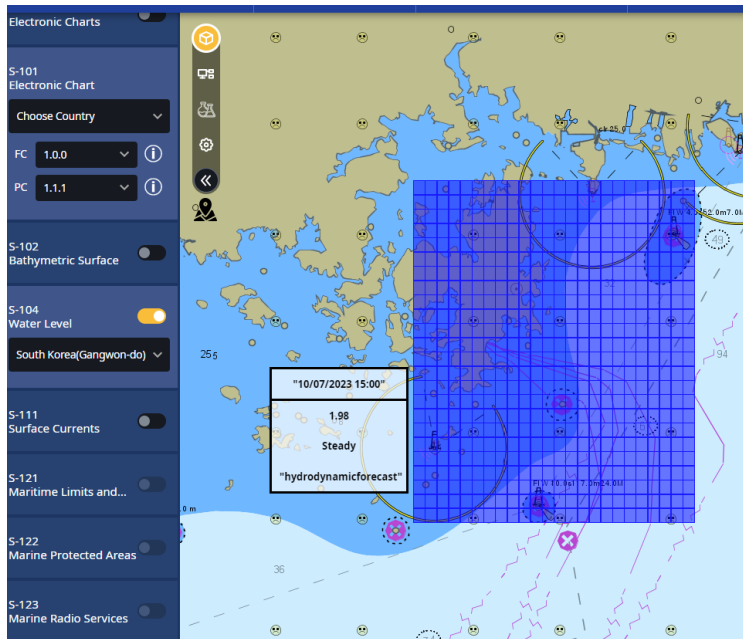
Electronic Charts

S-101
Electronic Chart

Choose Country

FC 1.0.0

PC 1.1.1

S-102
Bathymetric Surface

S-104
Water Level

South Korea(Gangwon-do)

S-111
Surface Currents

S-121
Maritime Limits and...

S-122
Marine Protected Areas

S-123
Marine Radio Services

"10/07/2023 15:00"

1.98

Steady

"hydrodynamicforecast"

25
94
49
36
32